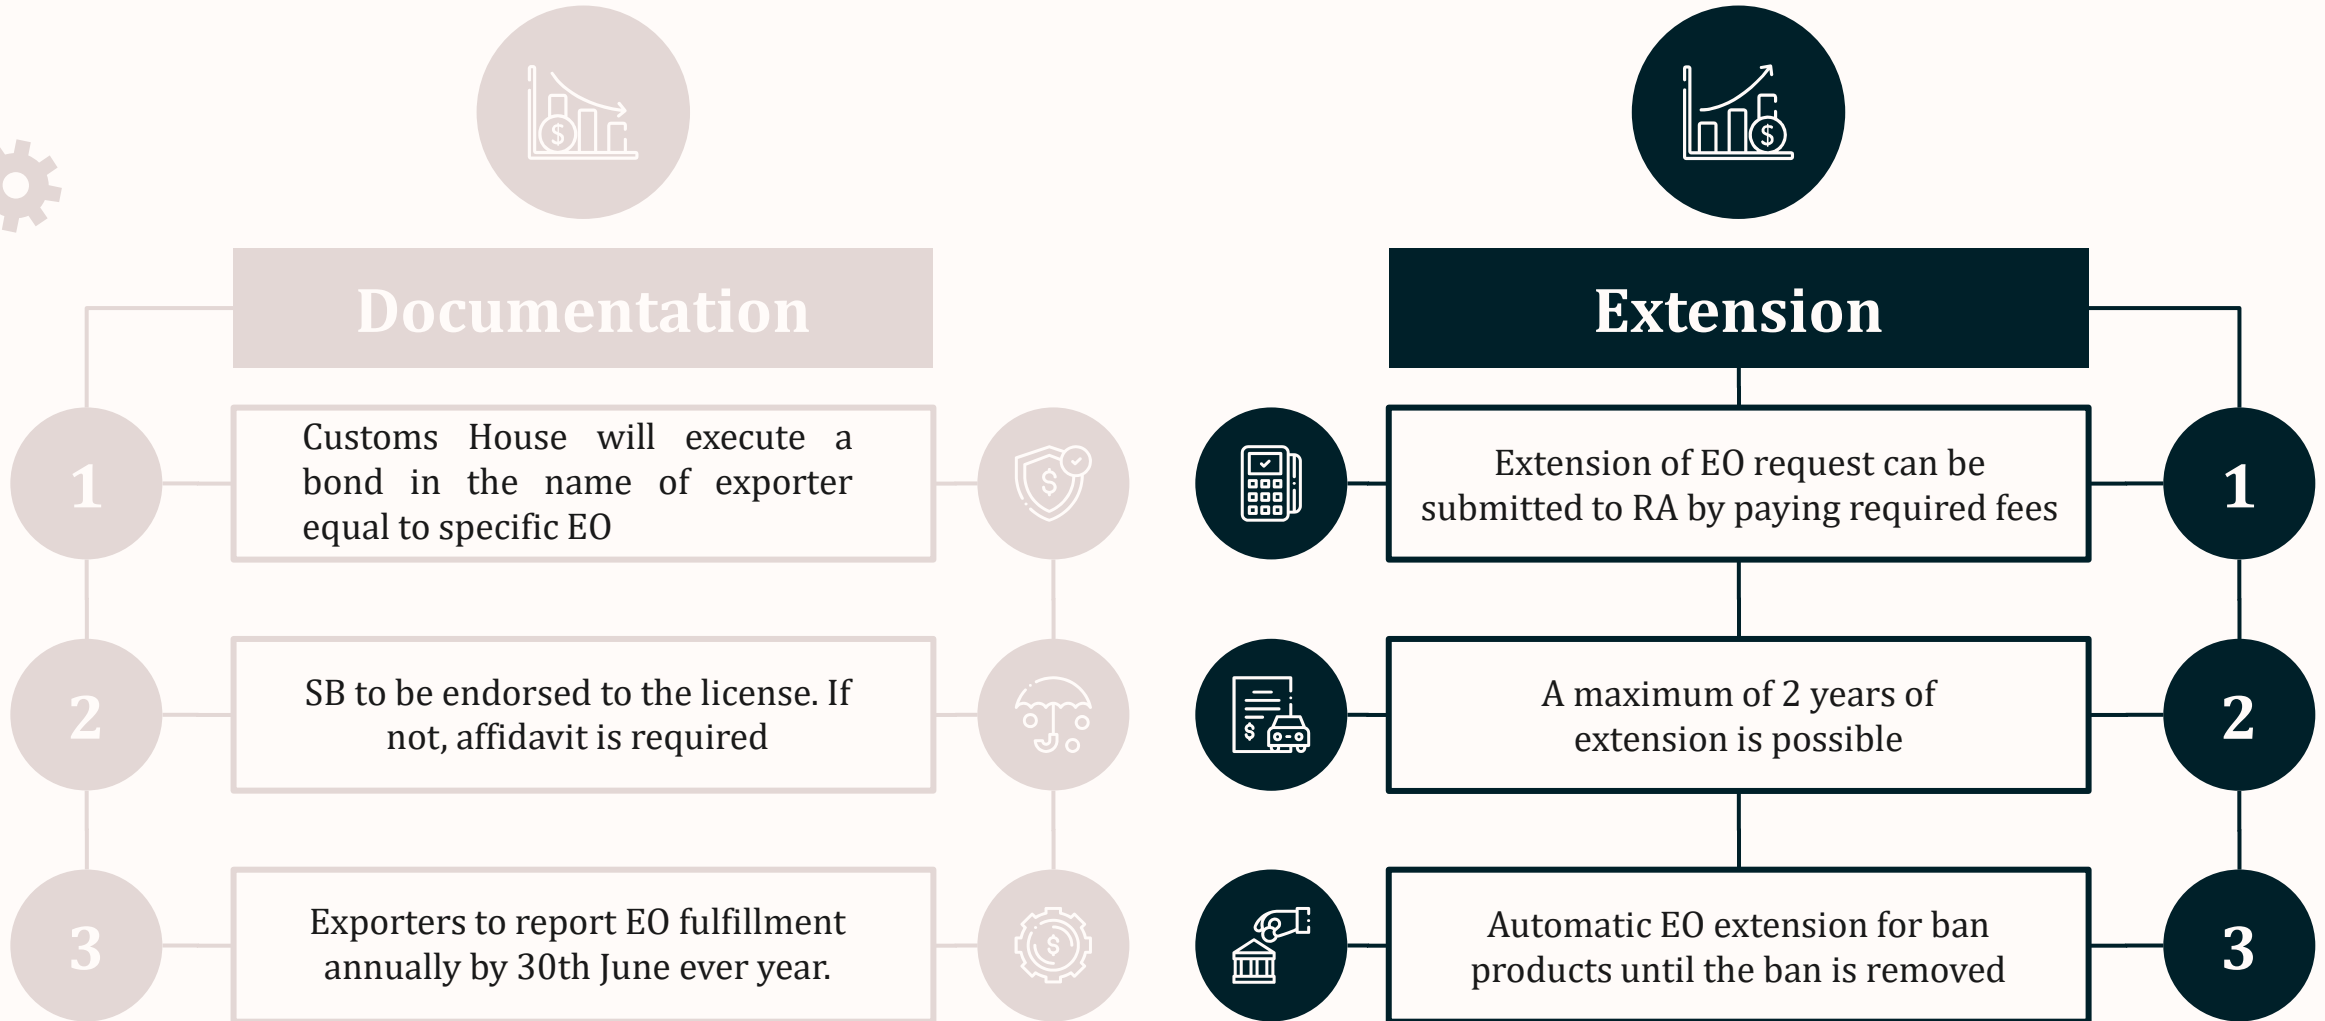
Documentation

1

Customs House will execute a bond in the name of exporter equal to specific EO

2

SB to be endorsed to the license. If not, affidavit is required

3

Exporters to report EO fulfillment annually by 30th June ever year.

Extension

Extension of EO request can be submitted to RA by paying required fees

1

A maximum of 2 years of extension is possible

2

Automatic EO extension for ban products until the ban is removed

3